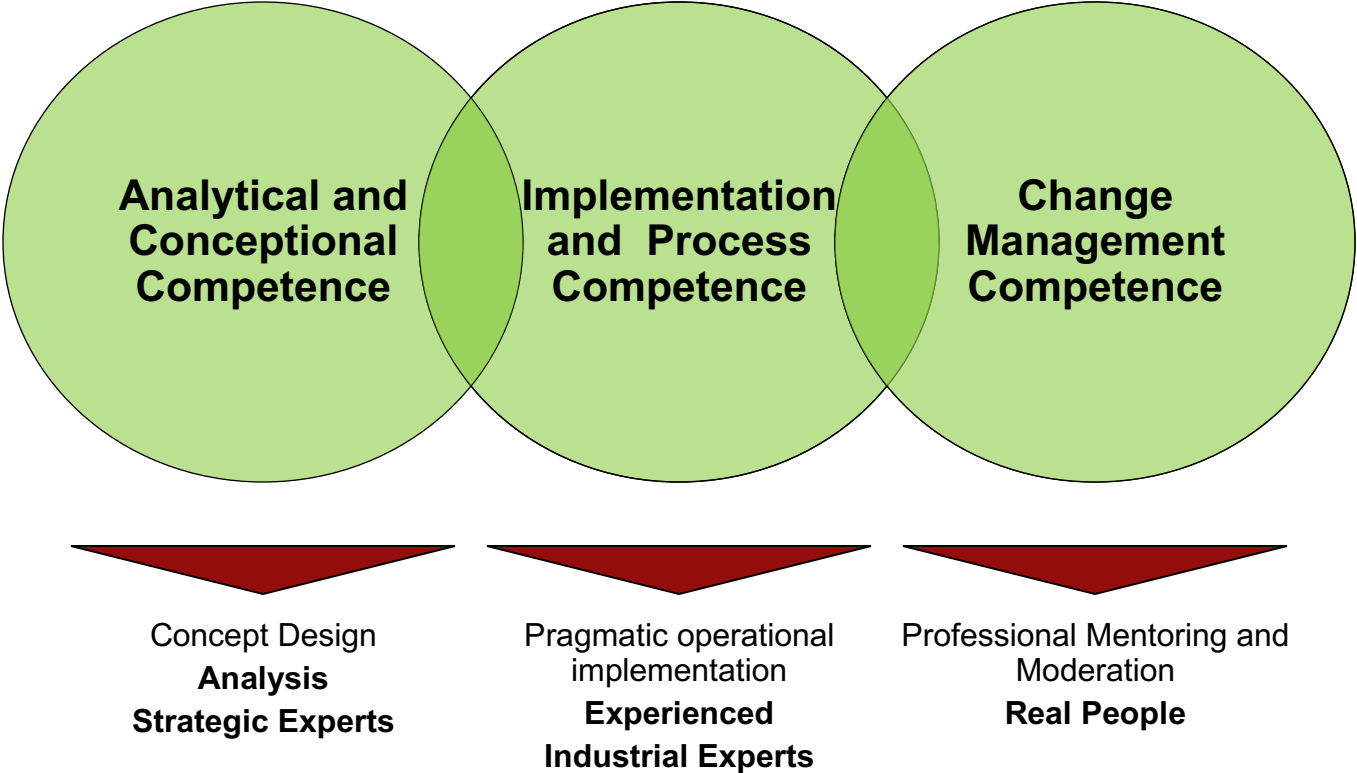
Analytical and Conceptional Competence

Implementation and Process Competence

Change Management Competence

Concept Design
Analysis
Strategic Experts

Pragmatic operational implementation
Experienced
Industrial Experts

Professional Mentoring and Moderation
Real People